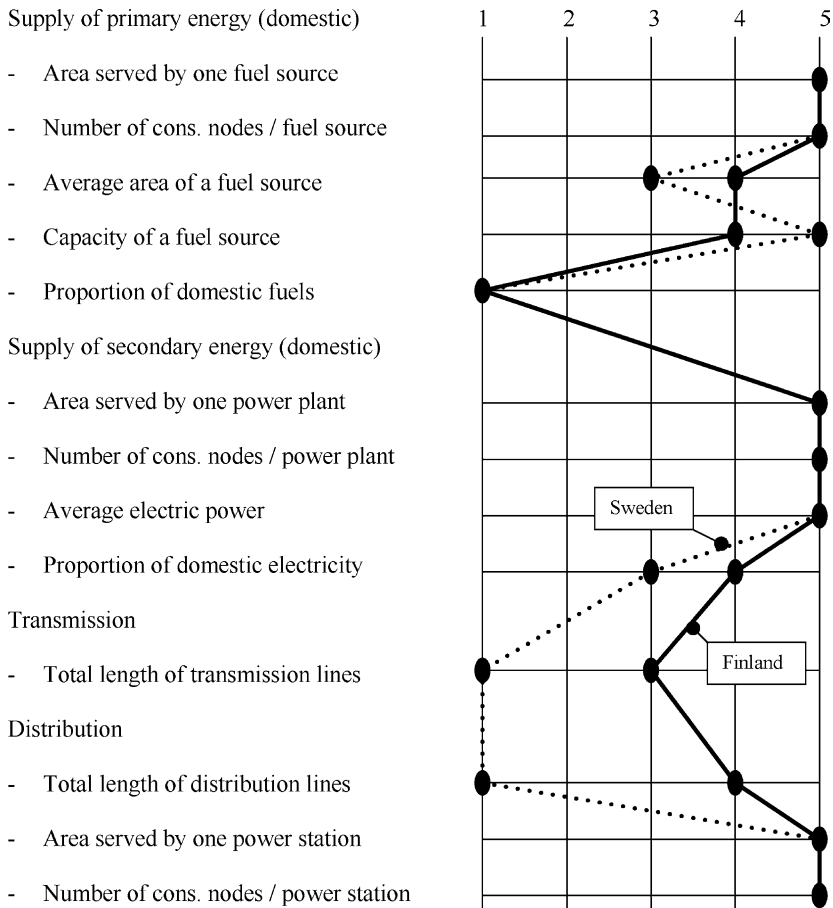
Supply of primary energy (domestic)

1 2 3 4 5

- Area served by one fuel source
- Number of cons. nodes / fuel source
- Average area of a fuel source
- Capacity of a fuel source
- Proportion of domestic fuels

Supply of secondary energy (domestic)

- Area served by one power plant
- Number of cons. nodes / power plant
- Average electric power
- Proportion of domestic electricity

Transmission

- Total length of transmission lines

Distribution

- Total length of distribution lines
- Area served by one power station
- Number of cons. nodes / power station

Sweden

Finland